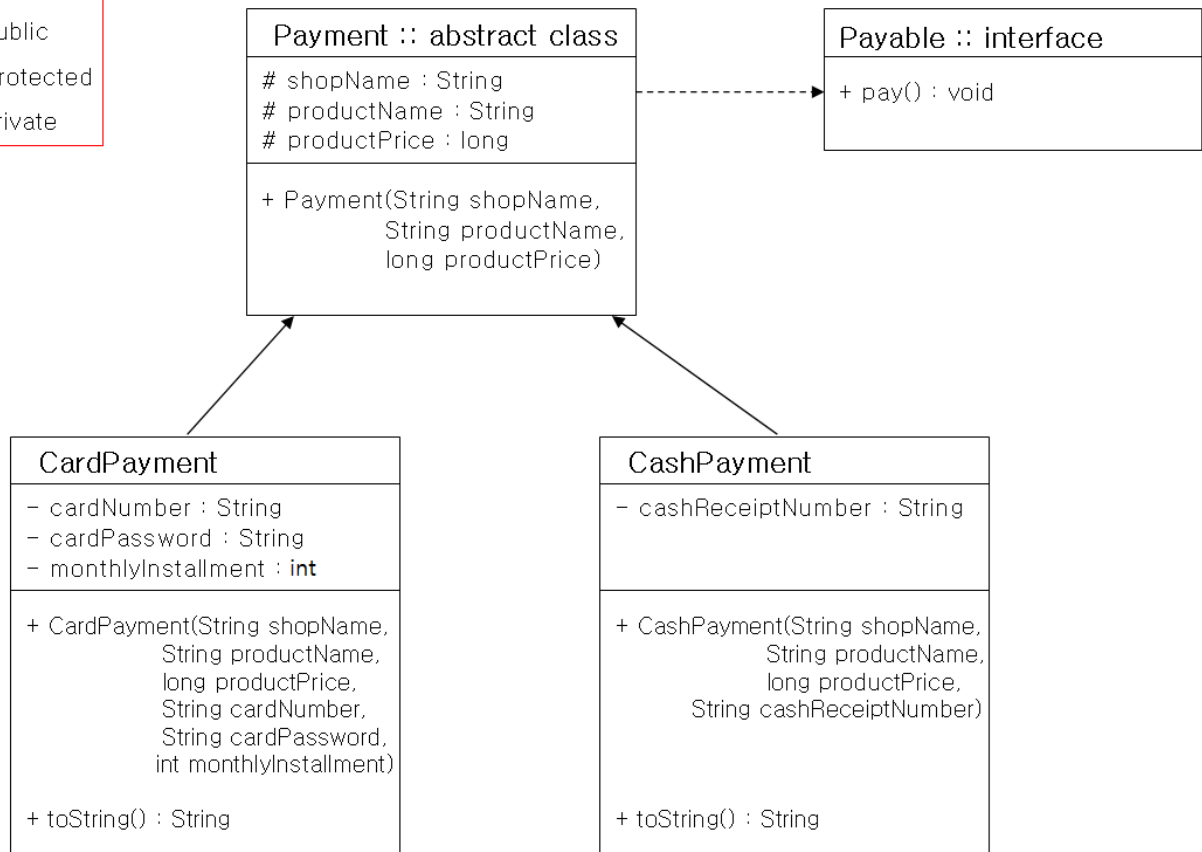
ublic
rotected
rivate

Payment :: abstract class

# shopName : String
# productName : String
# productPrice : long

+ Payment(String shopName, String productName, long productPrice)

Payable :: interface

+ pay() : void

CardPayment

- cardNumber : String
- cardPassword : String
- monthlyInstallment : int

+ CardPayment(String shopName, String productName, long productPrice, String cardNumber, String cardPassword, int monthlyInstallment)

+ toString() : String

CashPayment

- cashReceiptNumber : String

+ CashPayment(String shopName, String productName, long productPrice, String cashReceiptNumber)

+ toString() : String